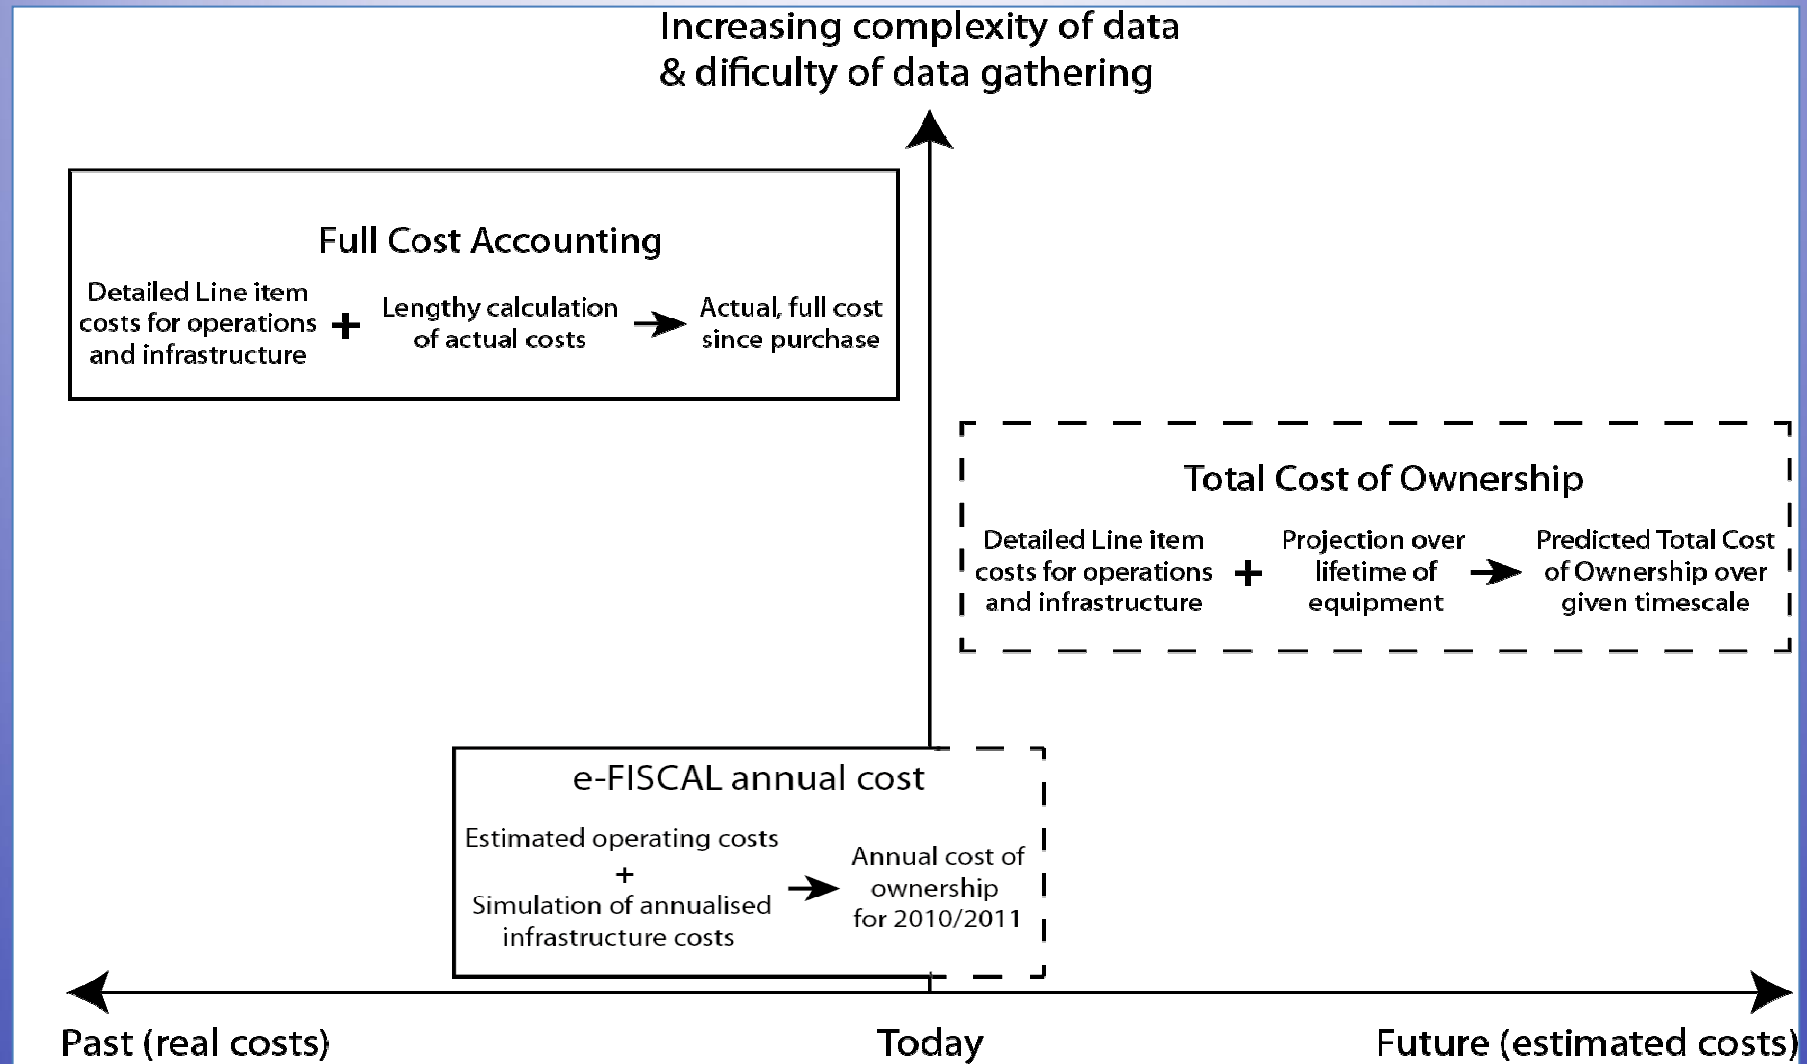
Increasing complexity of data
& dificulty of data gathering

Full Cost Accounting

Detailed Line item costs for operations and infrastructure + Lengthy calculation of actual costs → Actual, full cost since purchase

Total Cost of Ownership

Detailed Line item costs for operations and infrastructure + Projection over lifetime of equipment → Predicted Total Cost of Ownership over given timescale

e-FISCAL annual cost

Estimated operating costs + Simulation of annualised infrastructure costs → Annual cost of ownership for 2010/2011

Past (real costs)

Today

Future (estimated costs)